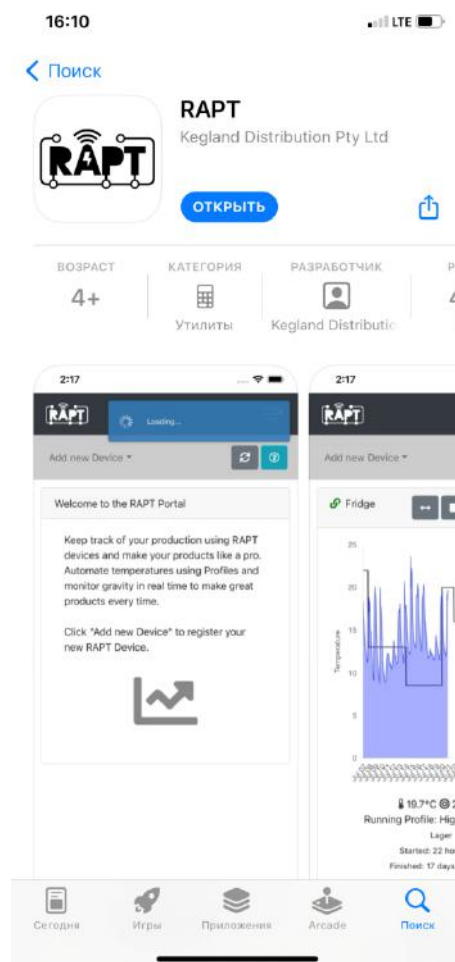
16:10

LTE

Поиск

RAPT

RAPT
Kegland Distribution Pty Ltd

ОТКРЫТЬ

ВОЗРАСТ
4+

КАТЕГОРИЯ
Утилиты

РАЗРАБОТЧИК
Kegland Distributio

2:17

RAPT

Loading...

Add new Device

Welcome to the RAPT Portal

Keep track of your production using RAPT devices and make your products like a pro. Automate temperatures using Profiles and monitor gravity in real time to make great products every time.

Click "Add new Device" to register your new RAPT Device.

2:17

RAPT

Add new Device

Fridge

25
20
15
10
5
0

Temperature

19.7°C

Running Profile: Hig

Lager

Started: 22 ho

Finished: 17 days

Сегодня

Игры

Приложения

Arcade

Поиск